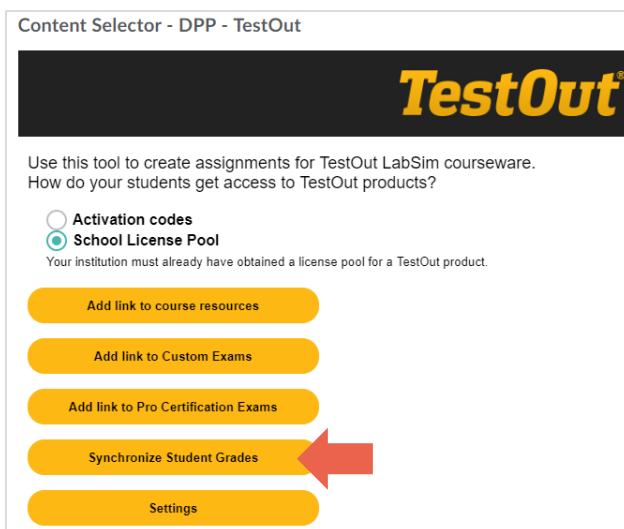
Content Selector - DPP - TestOut

TestOut®

Use this tool to create assignments for TestOut LabSim courseware.
How do your students get access to TestOut products?

Activation codes
School License Pool
Your institution must already have obtained a license pool for a TestOut product.

Add link to course resources

Add link to Custom Exams

Add link to Pro Certification Exams

Synchronize Student Grades

Settings